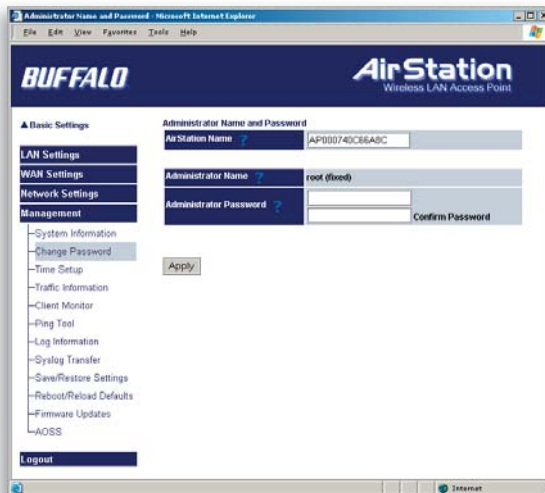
Administrator Name and Password - Microsoft Internet Explorer

File Edit View Favorites Tools Help

BUFFALO

AirStation
Wireless LAN Access Point

▲Basic Settings

LAN Settings
WAN Settings
Network Settings
Management
System Information
Change Password
Time Setup
Traffic Information
Client Monitor
Ping Tool
Log Information
Syslog Transfer
Save/Restore Settings
Reboot/Reload Defaults
Firmware Updates
AOSS

Logout

Administrator Name and Password

| AirStation Name | AP000740C66A8C |
|---|---|

| Administrator Name | root (fixed) |
|---|---|
| Administrator Password | Confirm Password |

Apply

Internet